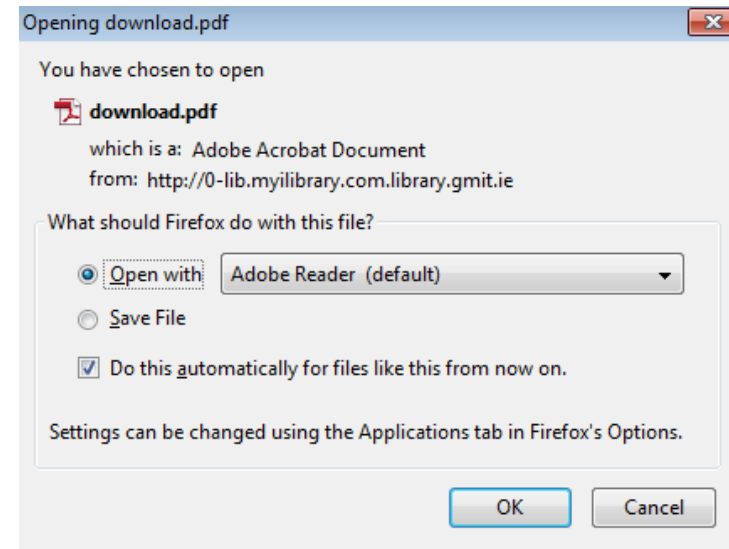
Opening download.pdf

You have chosen to open

download.pdf

which is a: Adobe Acrobat Document
from: http://0-lib.myilibrary.com.library.gmit.ie

What should Firefox do with this file?

Open with Adobe Reader (default)

Save File

Do this automatically for files like this from now on.

Settings can be changed using the Applications tab in Firefox's Options.

OK Cancel